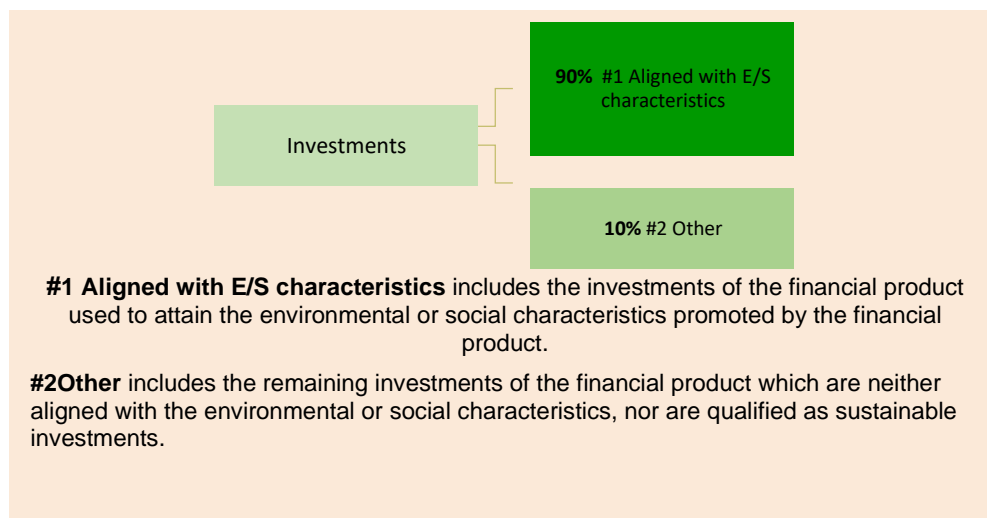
Investments

**90%** #1 Aligned with E/S characteristics

**10%** #2 Other

**#1 Aligned with E/S characteristics** includes the investments of the financial product used to attain the environmental or social characteristics promoted by the financial product.

**#2Other** includes the remaining investments of the financial product which are neither aligned with the environmental or social characteristics, nor are qualified as sustainable investments.